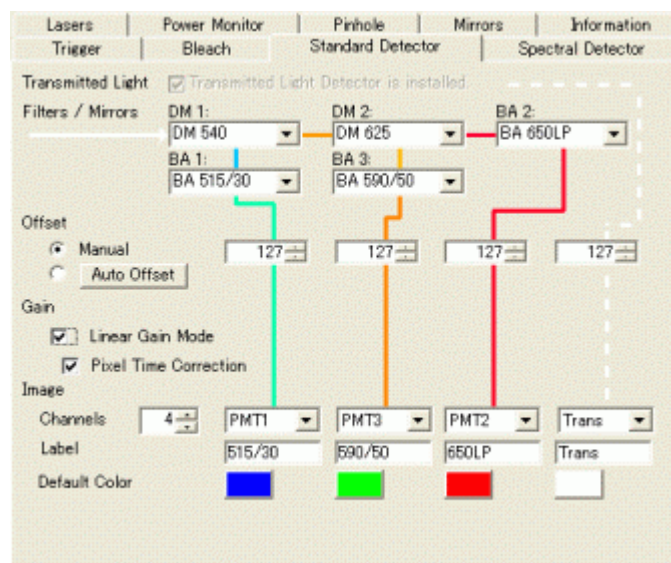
Lasers | Power Monitor | Pinhole | Mirrors | Information
Trigger | Bleach | Standard Detector | Spectral Detector

Transmitted Light
Transmitted Light Detector is installed

Filters / Mirrors
DM 1: DM 540
DM 2: DM 625
BA 2: BA 650LP
BA 1: BA 515/30
BA 3: BA 590/50

Offset
Manual
Auto Offset
127
127
127
127

Gain
Linear Gain Mode
Pixel Time Correction

Image
Channels 4
PMT1
PMT3
PMT2
Trans
Label
515/30
590/50
650LP
Trans
Default Color